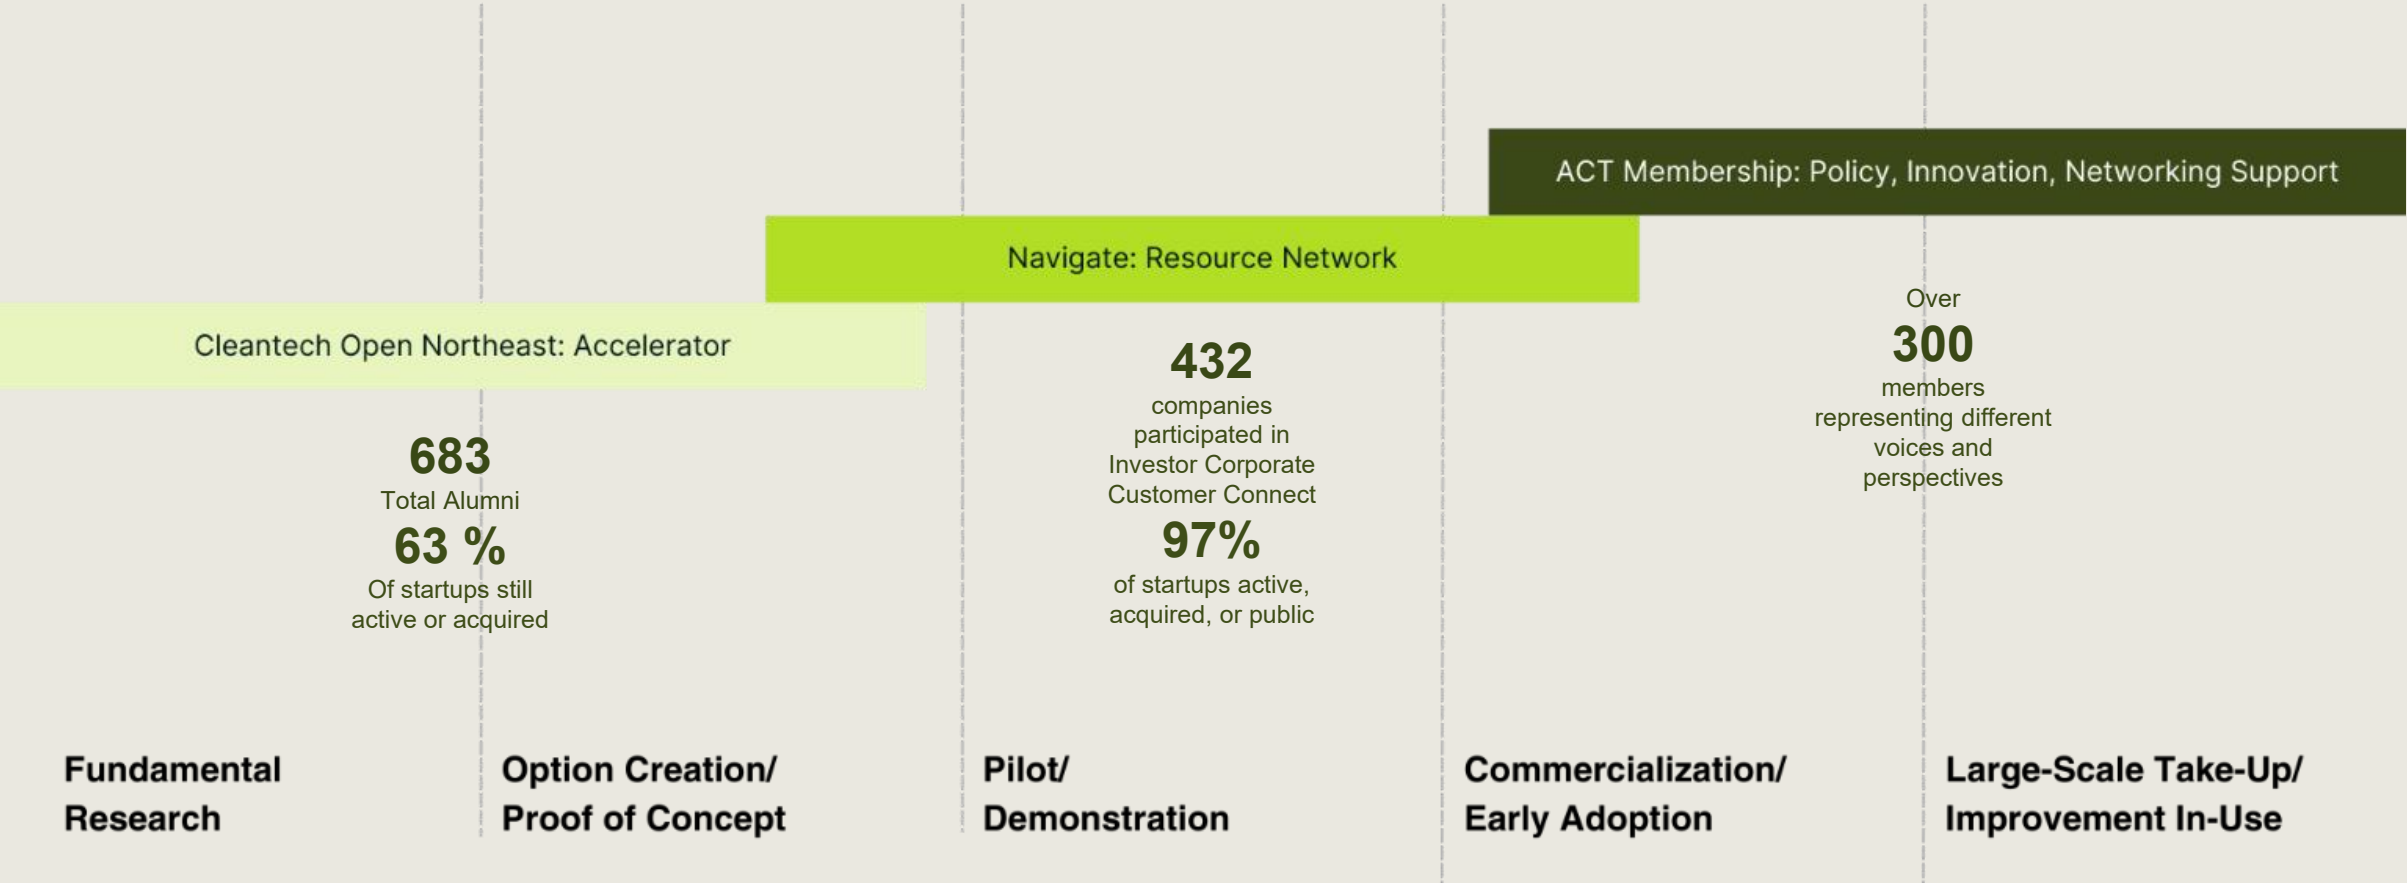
ACT Membership: Policy, Innovation, Networking Support

Navigate: Resource Network

Cleantech Open Northeast: Accelerator

683
Total Alumni
63 %
Of startups still active or acquired

432
companies participated in Investor Corporate Customer Connect
97%
of startups active, acquired, or public

Over
300
members representing different voices and perspectives

Fundamental Research

Option Creation/ Proof of Concept

Pilot/ Demonstration

Commercialization/ Early Adoption

Large-Scale Take-Up/ Improvement In-Use